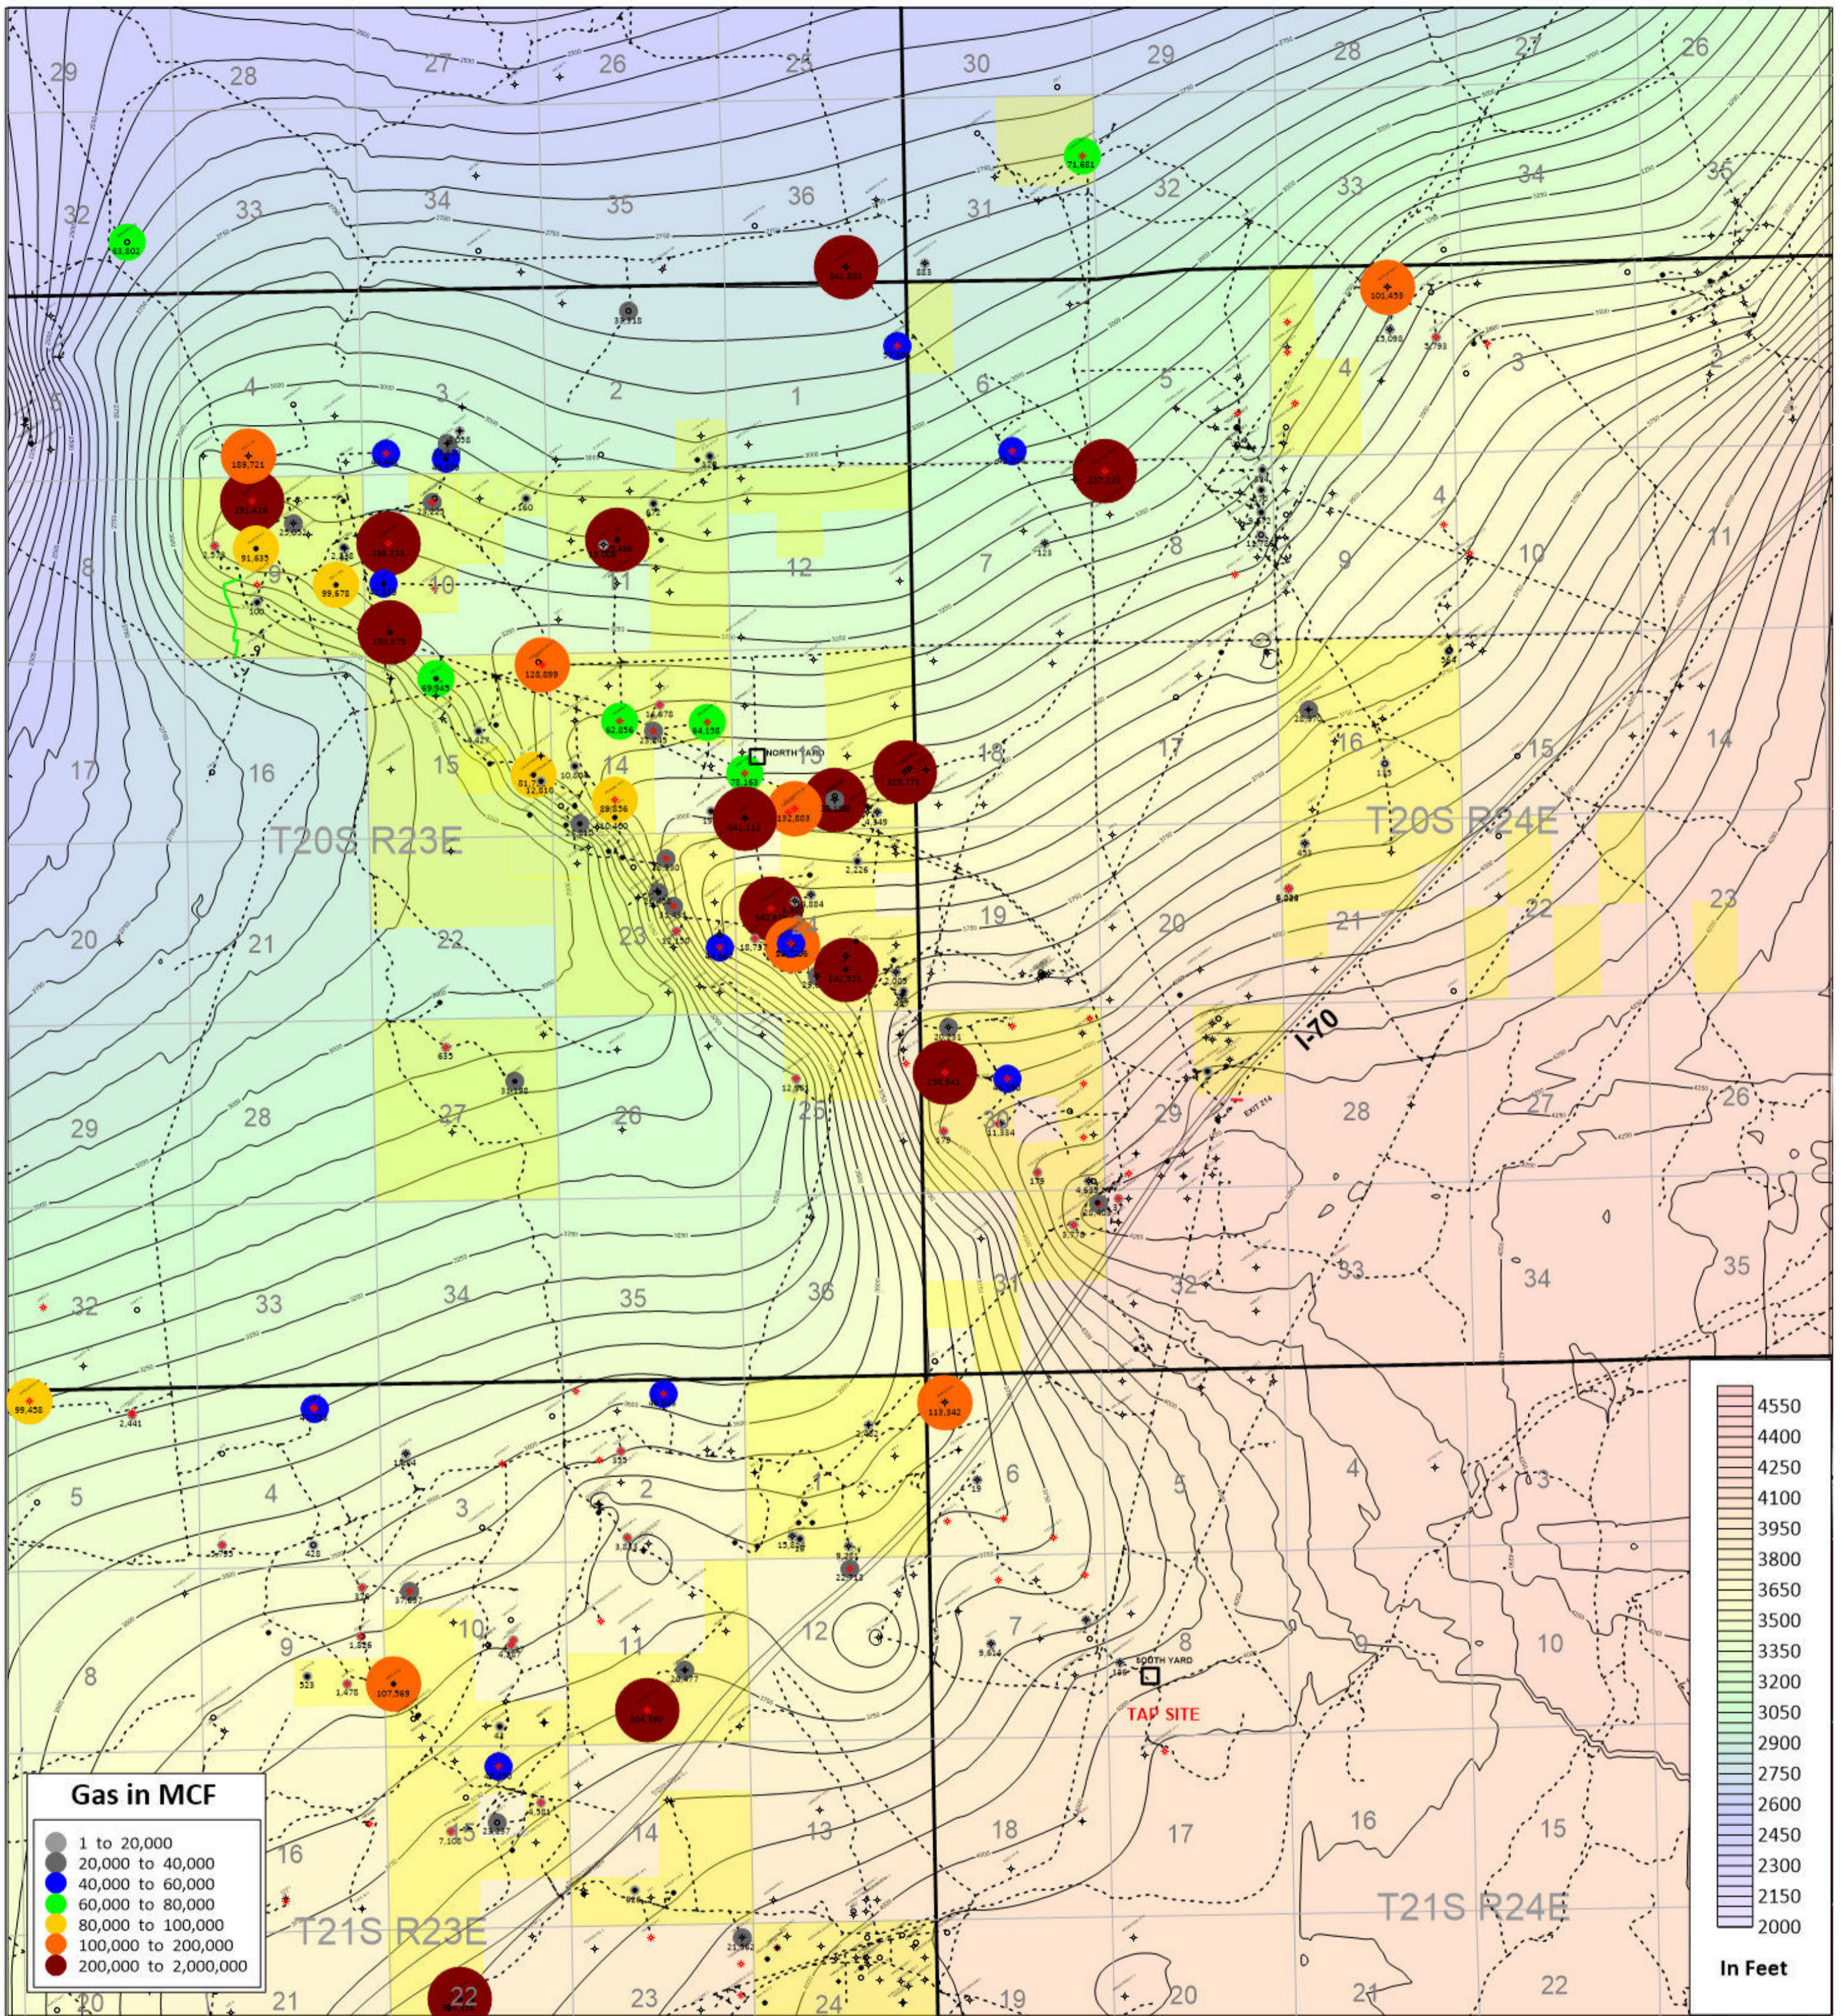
29 28 27 26 25 30 29 28 27 26
32 33 34 35 36 31 32 33 34 35
71,681
63,802
841,802
101,453
33,918
5 4 3 2 1 6 5 4 3 2
159,721
8 9 10 11 12 7 8 9 10 11
91,635
99,678
125,099
69,343
62,856
64,158
NORTH YARD
17 16 15 14 13 18 17 16 15 14
T20S R23E
T20S R24E
20 21 22 23 24 19 20 21 22 23
I-70
29 28 27 26 25 30 29 28 27 26
32 33 34 35 36 31 32 33 34 35
99,458
113,342
5 4 3 2 1 6 5 4 3
8 9 10 11 12 7 8 9 10
107,569
SOUTH YARD
TAP SITE
16 15 14 13 18 17 16 15
T21S R23E
T21S R24E
20 21 22 23 24 19 20 21 22
Gas in MCF
1 to 20,000
20,000 to 40,000
40,000 to 60,000
60,000 to 80,000
80,000 to 100,000
100,000 to 200,000
200,000 to 2,000,000
4550
4400
4250
4100
3950
3800
3650
3500
3350
3200
3050
2900
2750
2600
2450
2300
2150
2000
In Feet